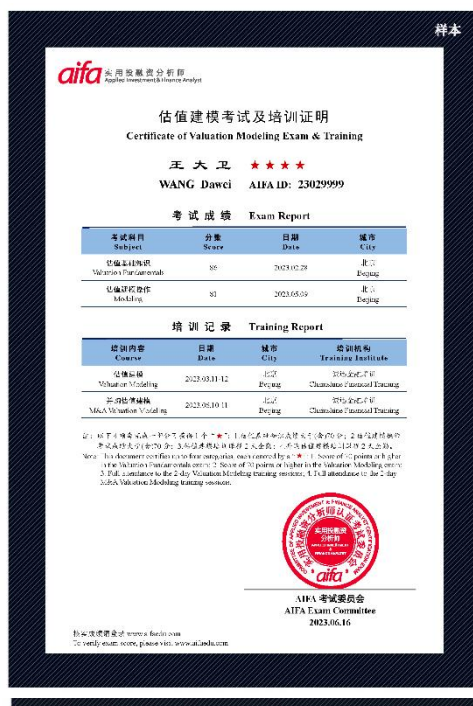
样本

aifa 实用投融资分析师 Applied Investment & Finance Analyst

估值建模考试及培训证明
Certificate of Valuation Modeling Exam & Training

王大卫 ★★★★
WANG Dawei AIFA ID: 23029999

考试成绩 Exam Report

| 考试科目 Subject | 分数 Score | 日期 Date | 城市 City |
|---|---|---|---|
| 估值基础知识 Valuation Fundamentals | 89 | 2023.02.28 | 北京 Beijing |
| 估值建模操作 Modeling | 81 | 2023.05.09 | 北京 Beijing |

培训记录 Training Report

| 培训内容 Course | 日期 Date | 城市 City | 培训机构 Training Institute |
|---|---|---|---|
| 估值建模 Valuation Modeling | 2023.03.11-12 | 北京 Beijing | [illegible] Chanshine Financial Training |
| 并购估值建模 M&A Valuation Modeling | 2023.05.10-11 | 北京 Beijing | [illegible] Chanshine Financial Training |

注：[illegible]
Note: This document certifies up to four categories, each denoted by a "★": 1. Score of 80 points or higher in the Valuation Fundamentals exam; 2. Score of 80 points or higher in the Valuation Modeling exam; 3. Full attendance to the 2-day Valuation Modeling training sessions; 4. Full attendance to the 2-day M&A Valuation Modeling training sessions.

实用投融资分析师认证考试委员会 aifa

AIFA 考试委员会
AIFA Exam Committee
2023.06.16

验证请登录 www.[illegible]
To verify exam score, please visit www.aifaedu.com